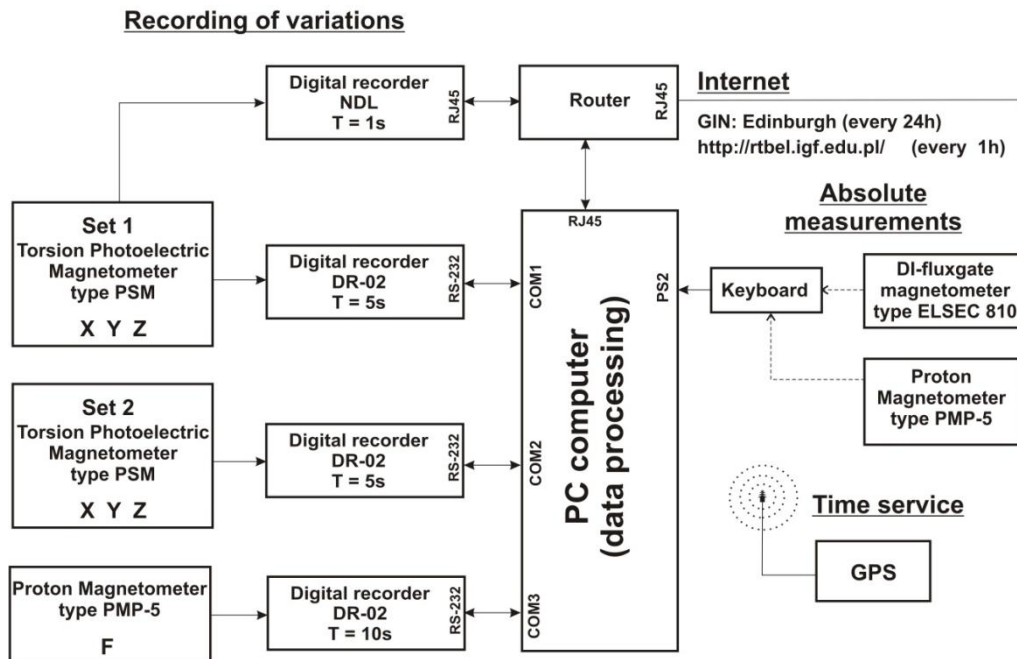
Recording of variations

Digital recorder
NDL
T = 1s

RJ45

Router

RJ45

Internet

GIN: Edinburgh (every 24h)
http://rtbel.igf.edu.pl/ (every 1h)

Set 1
Torsion Photoelectric
Magnetometer
type PSM
X Y Z

Digital recorder
DR-02
T = 5s

RS-232

RJ45

COM1

PS2

PC computer
(data processing)

Absolute
measurements

Keyboard

DI-fluxgate
magnetometer
type ELSEC 810

Proton
Magnetometer
type PMP-5

Set 2
Torsion Photoelectric
Magnetometer
type PSM
X Y Z

Digital recorder
DR-02
T = 5s

RS-232

COM2

Time service

GPS

Proton Magnetometer
type PMP-5
F

Digital recorder
DR-02
T = 10s

RS-232

COM3